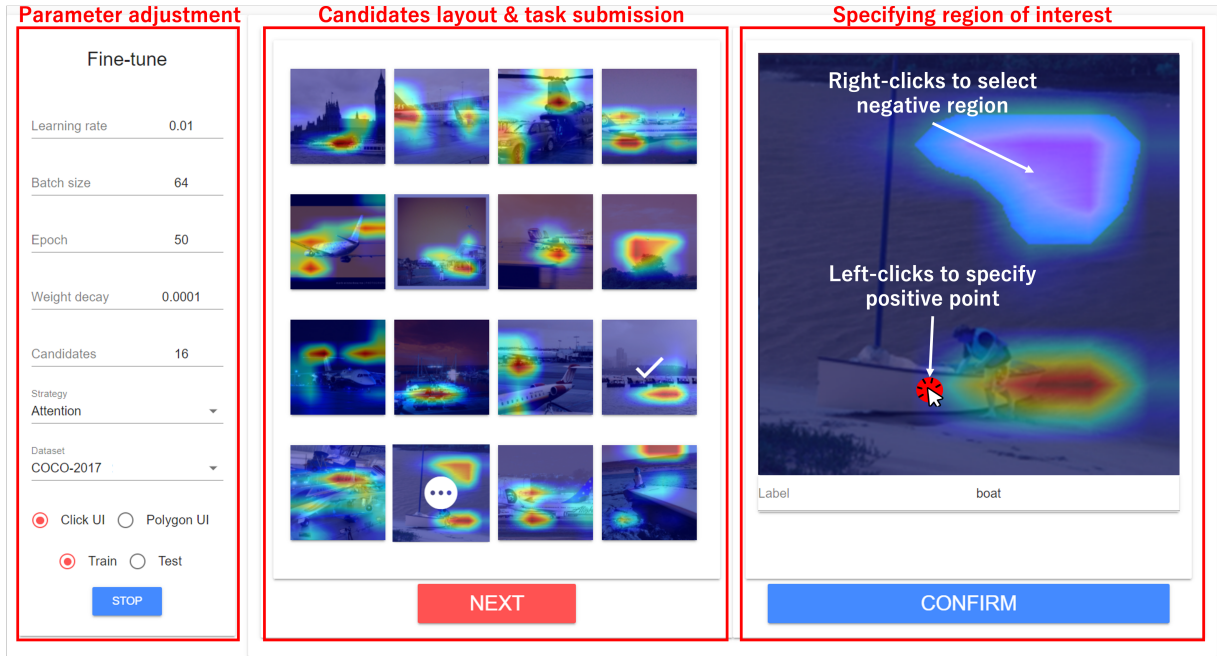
Parameter adjustment

Fine-tune

Learning rate 0.01

Batch size 64

Epoch 50

Weight decay 0.0001

Candidates 16

Strategy
Attention

Dataset
COCO-2017

Click UI Polygon UI

Train Test

STOP

Candidates layout & task submission

NEXT

Specifying region of interest

Right-clicks to select negative region

Left-clicks to specify positive point

Label boat

CONFIRM